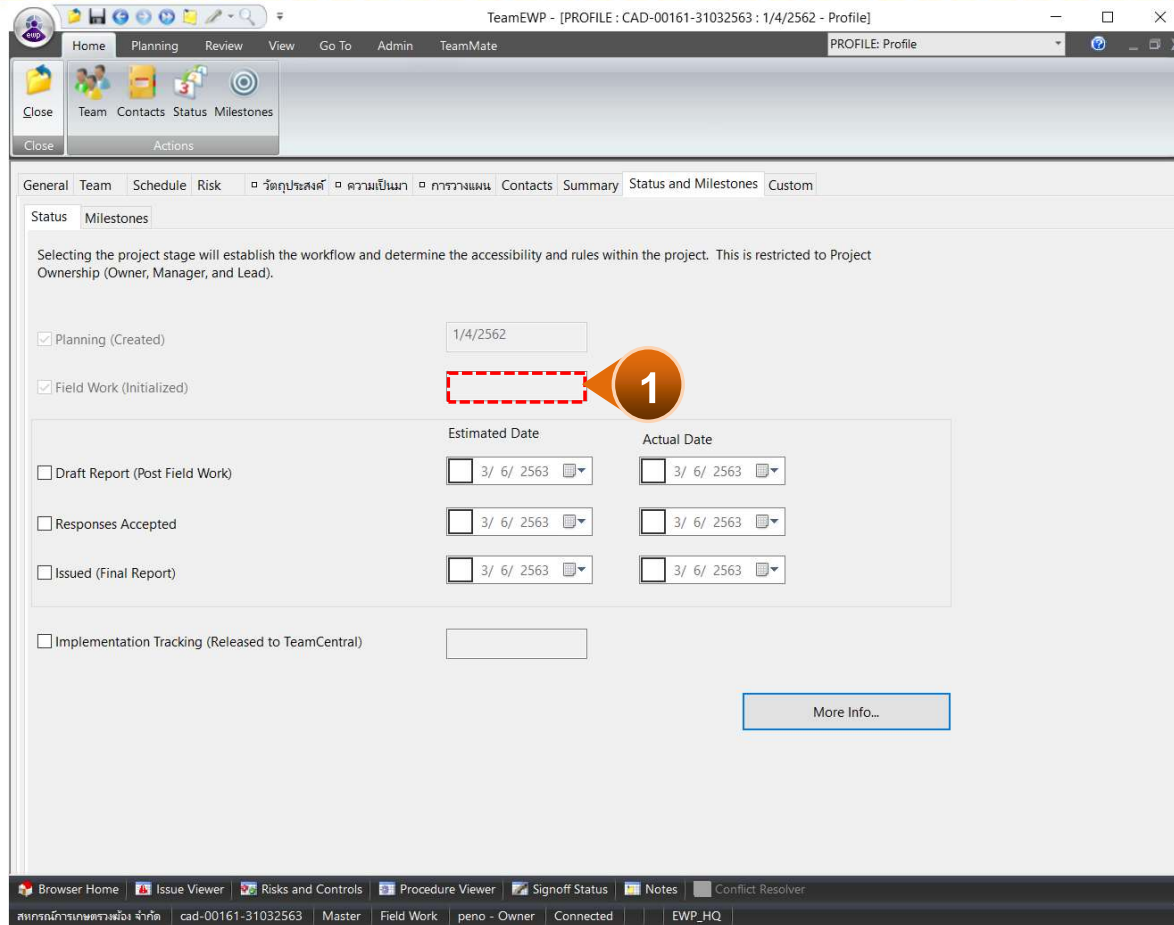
TeamEWP - [PROFILE : CAD-00161-31032563 : 1/4/2562 - Profile]

Home Planning Review View Go To Admin TeamMate

PROFILE: Profile

Close Team Contacts Status Milestones

Close Actions

General Team Schedule Risk วัตถุประสงค์ ความเป็นมา การวางแผน Contacts Summary Status and Milestones Custom

Status Milestones

Selecting the project stage will establish the workflow and determine the accessibility and rules within the project. This is restricted to Project Ownership (Owner, Manager, and Lead).

Planning (Created) 1/4/2562

Field Work (Initialized)

1

Estimated Date Actual Date

Draft Report (Post Field Work) 3/ 6/ 2563 3/ 6/ 2563

Responses Accepted 3/ 6/ 2563 3/ 6/ 2563

Issued (Final Report) 3/ 6/ 2563 3/ 6/ 2563

Implementation Tracking (Released to TeamCentral)

More Info...

Browser Home Issue Viewer Risks and Controls Procedure Viewer Signoff Status Notes Conflict Resolver

สหกรณ์การเกษตรวงฆ้อง จำกัด cad-00161-31032563 Master Field Work peno - Owner Connected EWP_HQ